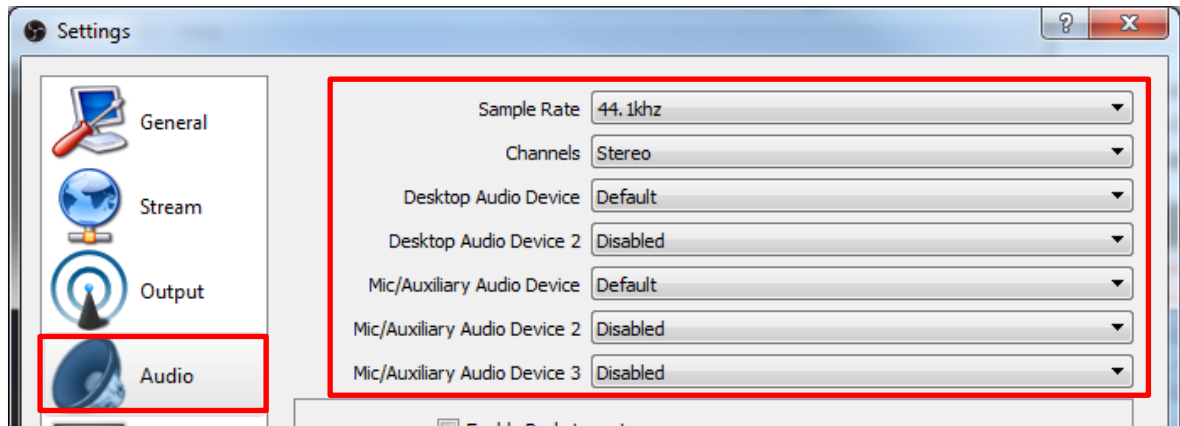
Settings

?

X

General

Stream

Output

Audio

Sample Rate 44.1khz

Channels Stereo

Desktop Audio Device Default

Desktop Audio Device 2 Disabled

Mic/Auxiliary Audio Device Default

Mic/Auxiliary Audio Device 2 Disabled

Mic/Auxiliary Audio Device 3 Disabled

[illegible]